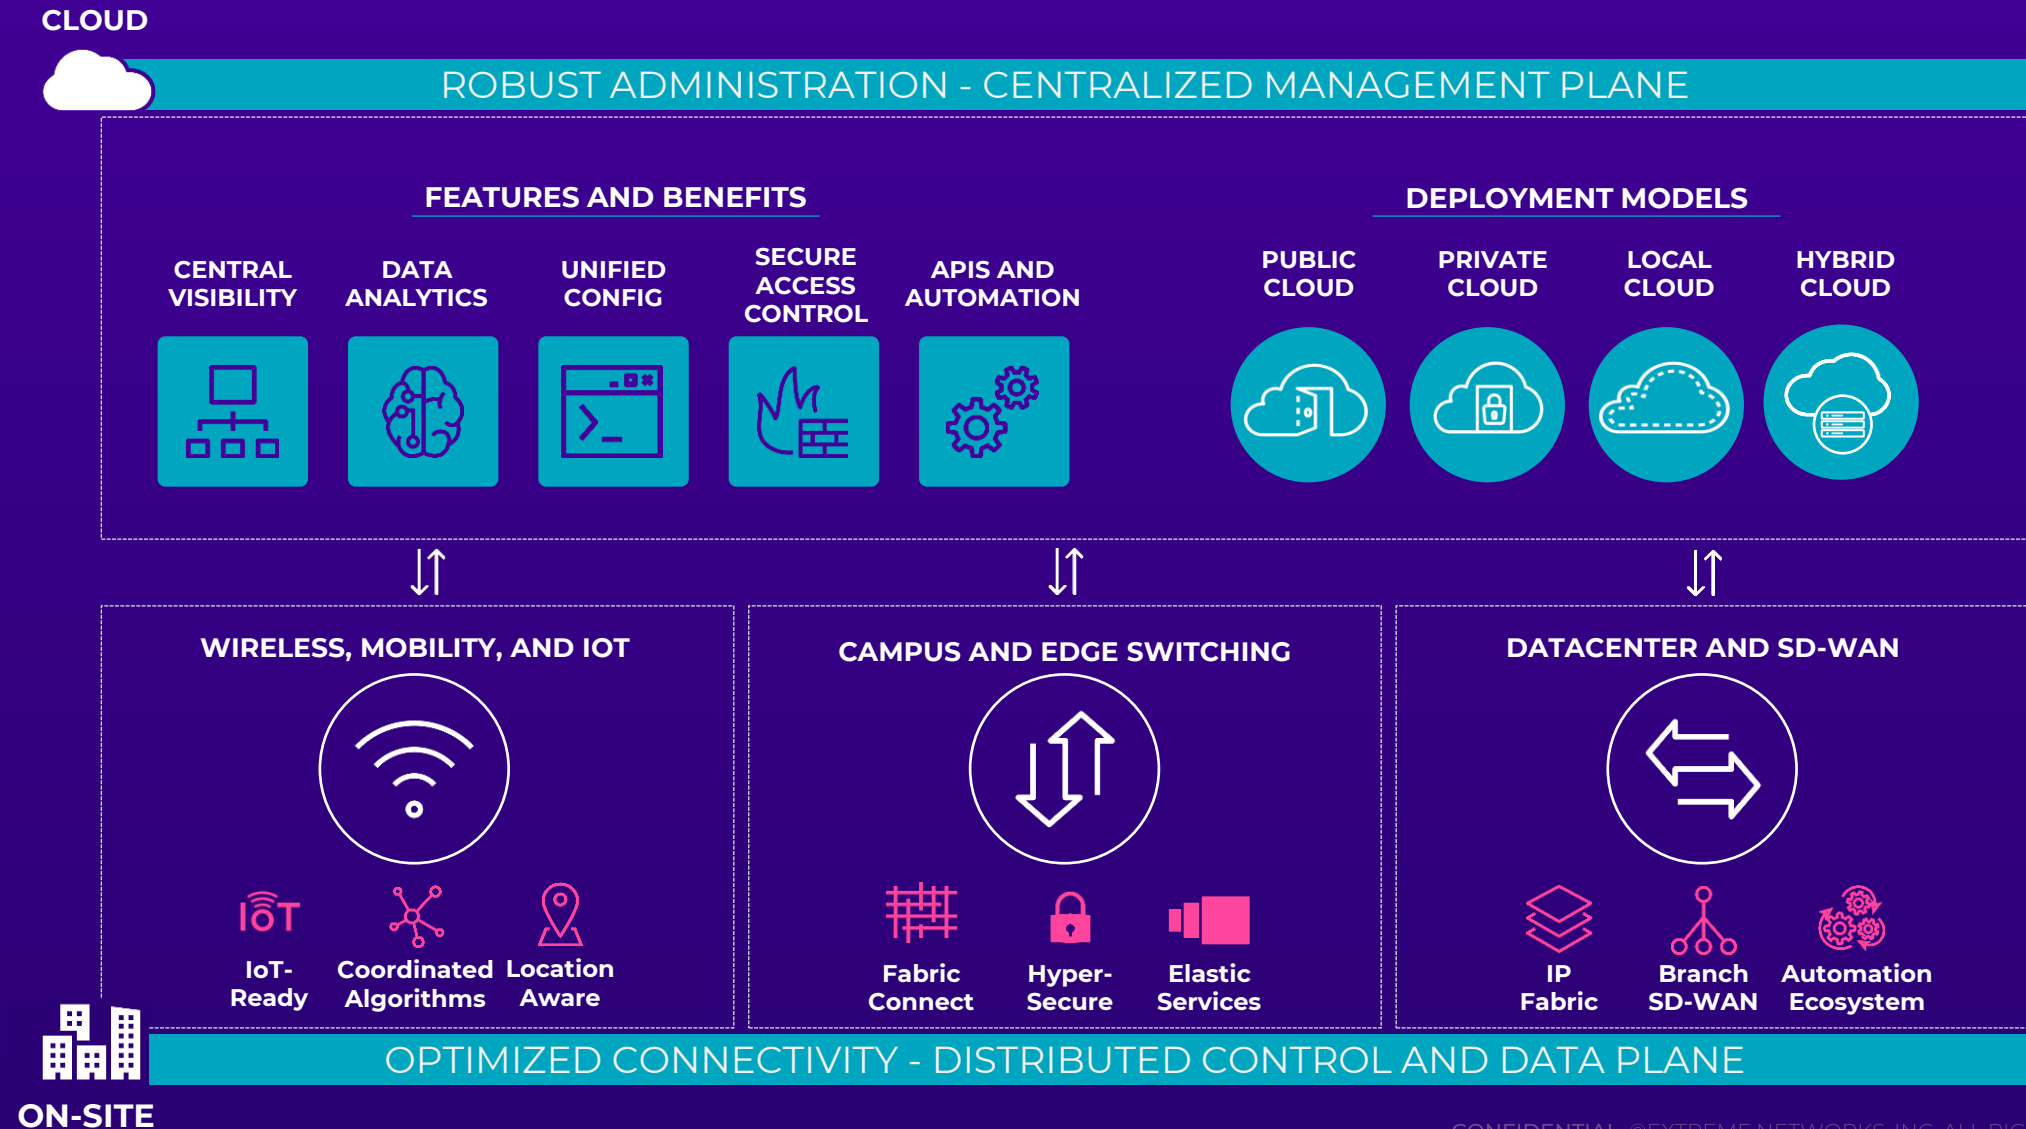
CLOUD

ROBUST ADMINISTRATION - CENTRALIZED MANAGEMENT PLANE

FEATURES AND BENEFITS

CENTRAL VISIBILITY

DATA ANALYTICS

UNIFIED CONFIG

SECURE ACCESS CONTROL

APIS AND AUTOMATION

DEPLOYMENT MODELS

PUBLIC CLOUD

PRIVATE CLOUD

LOCAL CLOUD

HYBRID CLOUD

WIRELESS, MOBILITY, AND IOT

IoT

IoT-Ready

Coordinated Algorithms

Location Aware

CAMPUS AND EDGE SWITCHING

Fabric Connect

Hyper-Secure

Elastic Services

DATACENTER AND SD-WAN

IP Fabric

Branch SD-WAN

Automation Ecosystem

OPTIMIZED CONNECTIVITY - DISTRIBUTED CONTROL AND DATA PLANE

ON-SITE

CONFIDENTIAL ©EXTREME NETWORKS, INC. ALL RIG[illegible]